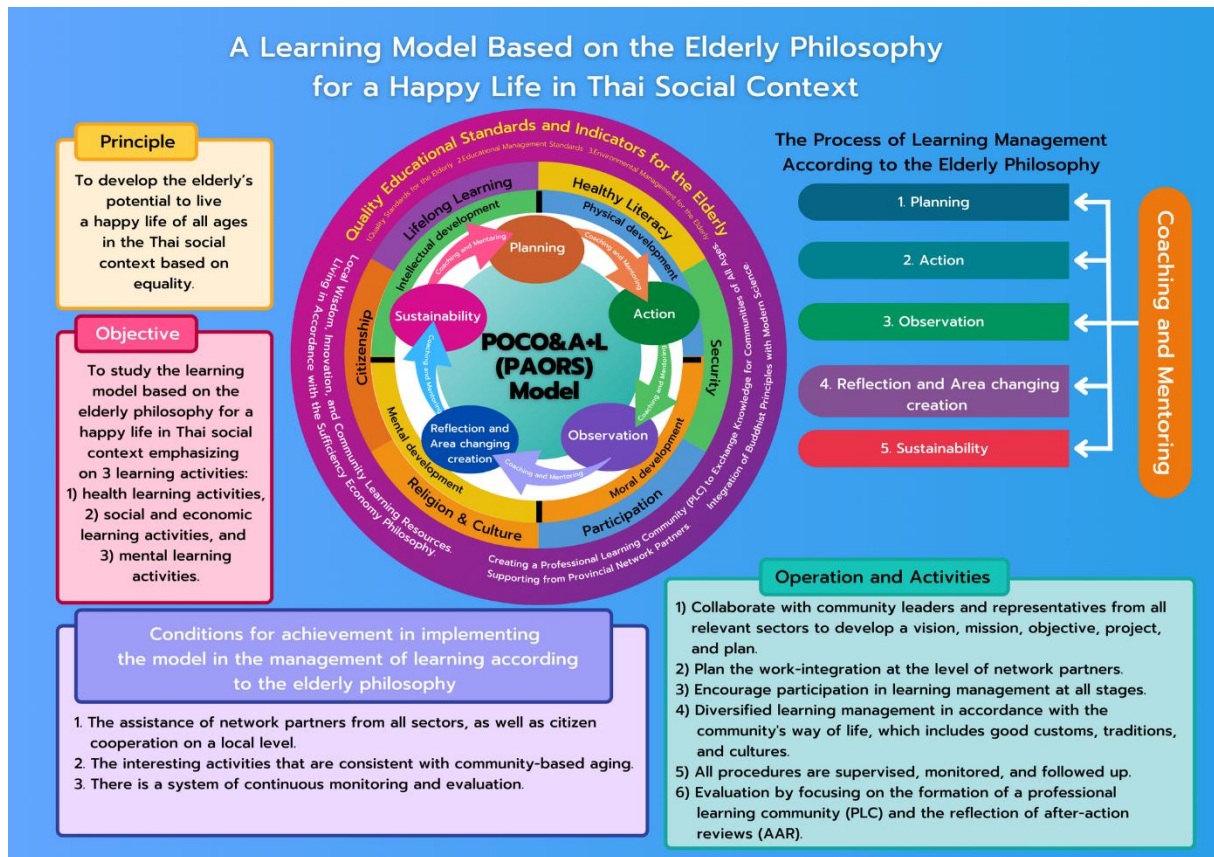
A Learning Model Based on the Elderly Philosophy for a Happy Life in Thai Social Context

Principle

To develop the elderly's potential to live a happy life of all ages in the Thai social context based on equality.

Objective

To study the learning model based on the elderly philosophy for a happy life in Thai social context emphasizing on 3 learning activities: 1) health learning activities, 2) social and economic learning activities, and 3) mental learning activities.

Quality Educational Standards and Indicators for the Elderly

1.Quality Standards for the Elderly 2.Educational Management Standards 3.Environmental Management for the Elderly

Lifelong Learning

Healthy Literacy

Security

Participation

Religion & Culture

Citizenship

Intellectual development

Physical development

Moral development

Mental development

Planning

Action

Observation

Reflection and Area changing creation

Sustainability

Coaching and Mentoring

Coaching and Mentoring

Coaching and Mentoring

Coaching and Mentoring

Coaching and Mentoring

POCO&A+L (PAORS) Model

Local Wisdom, Innovation, and Community Learning Resources. Living in Accordance with the Sufficiency Economy Philosophy

Creating a Professional Learning Community (PLC) to Exchange Knowledge for Communities of All Ages. Integration of Buddhist Principles with Modern Science.

Creating a Professional Learning Community (PLC) Supporting from Provincial Network Partners.

The Process of Learning Management According to the Elderly Philosophy

1. Planning

2. Action

3. Observation

4. Reflection and Area changing creation

5. Sustainability

Coaching and Mentoring

Conditions for achievement in implementing the model in the management of learning according to the elderly philosophy

1. The assistance of network partners from all sectors, as well as citizen cooperation on a local level.
2. The interesting activities that are consistent with community-based aging.
3. There is a system of continuous monitoring and evaluation.

Operation and Activities

1) Collaborate with community leaders and representatives from all relevant sectors to develop a vision, mission, objective, project, and plan.
2) Plan the work-integration at the level of network partners.
3) Encourage participation in learning management at all stages.
4) Diversified learning management in accordance with the community's way of life, which includes good customs, traditions, and cultures.
5) All procedures are supervised, monitored, and followed up.
6) Evaluation by focusing on the formation of a professional learning community (PLC) and the reflection of after-action reviews (AAR).